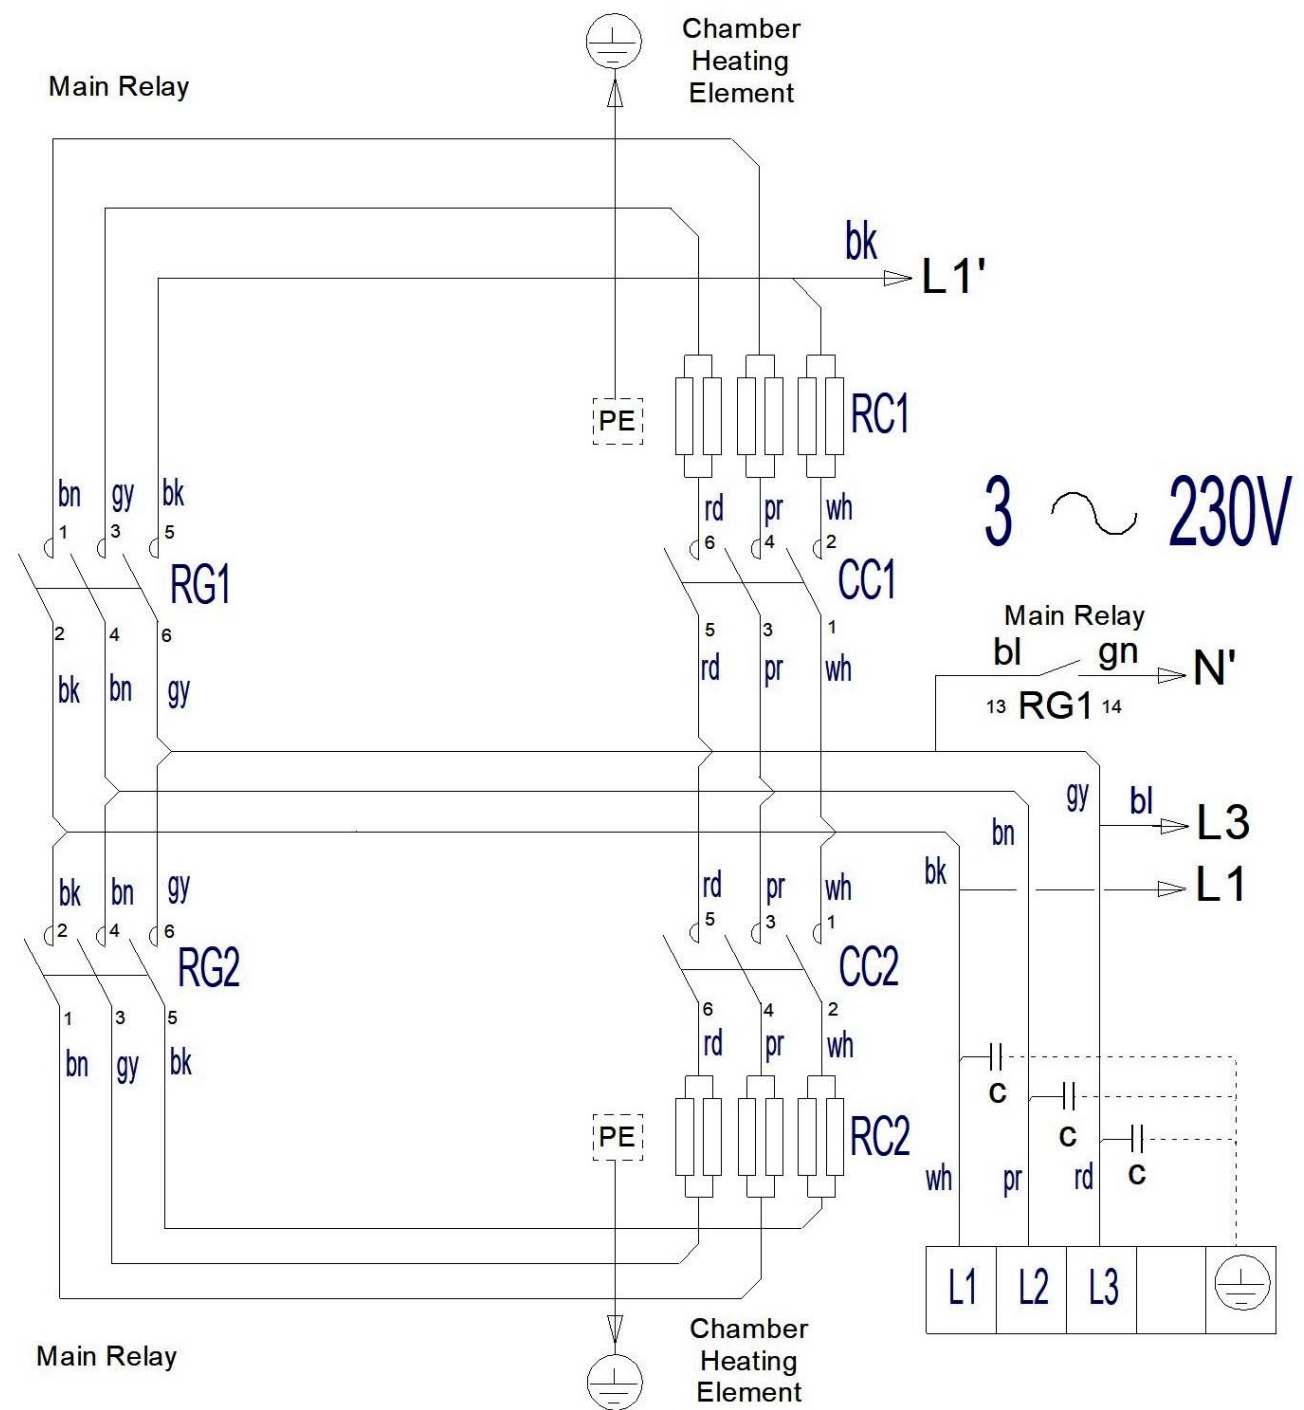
Chamber Heating Element

Main Relay

bk

L1'

PE

RC1

bn gy bk

1 3 5

RG1

2 4 6

bk bn gy

rd pr wh

6 4 2

CC1

5 3 1

rd pr wh

3 ~ 230V

Main Relay

bl gn

N'

13 RG1 14

gy bl

L3

bn

bk

L1

bk bn gy

2 4 6

RG2

1 3 5

bn gy bk

rd pr wh

5 3 1

CC2

6 4 2

rd pr wh

RC2

PE

C

C

C

wh pr rd

L1 L2 L3

Main Relay

Chamber Heating Element